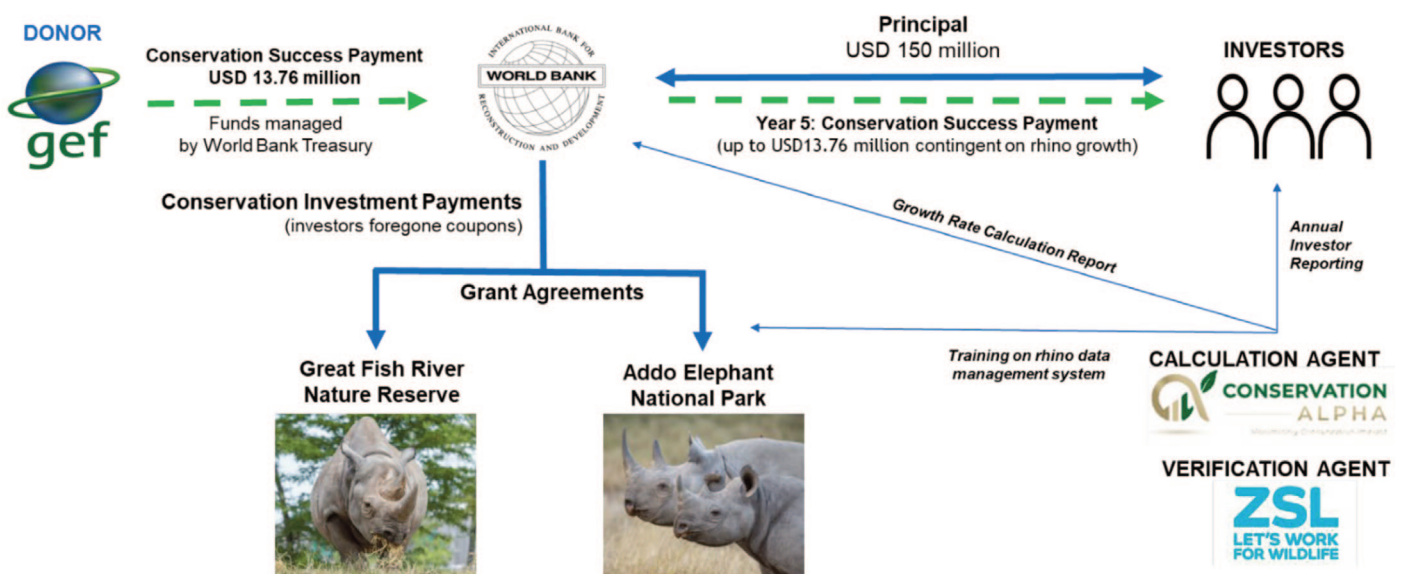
DONOR

gef

Conservation Success Payment
USD 13.76 million

Funds managed by World Bank Treasury

INTERNATIONAL BANK FOR RECONSTRUCTION AND DEVELOPMENT
WORLD BANK

Principal
USD 150 million

INVESTORS

Year 5: Conservation Success Payment
(up to USD13.76 million contingent on rhino growth)

Conservation Investment Payments
(investors foregone coupons)

Growth Rate Calculation Report

Annual Investor Reporting

Grant Agreements

Great Fish River Nature Reserve

Addo Elephant National Park

Training on rhino data management system

CALCULATION AGENT
CONSERVATION ALPHA
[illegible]

VERIFICATION AGENT
ZSL
LET'S WORK FOR WILDLIFE